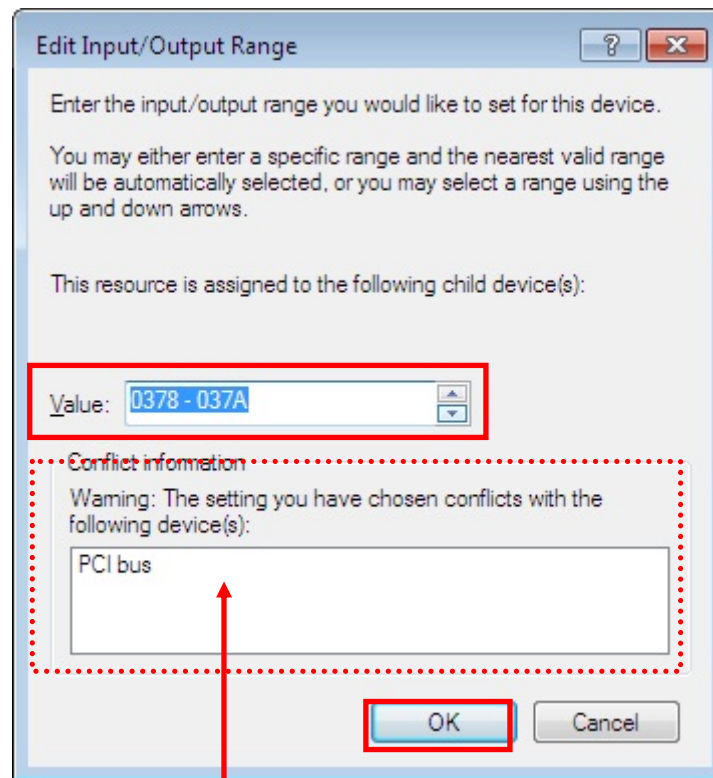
Edit Input/Output Range

?

X

Enter the input/output range you would like to set for this device.

You may either enter a specific range and the nearest valid range will be automatically selected, or you may select a range using the up and down arrows.

This resource is assigned to the following child device(s):

Value: 0378 - 037A

Conflict information

Warning: The setting you have chosen conflicts with the following device(s):

PCI bus

OK

Cancel